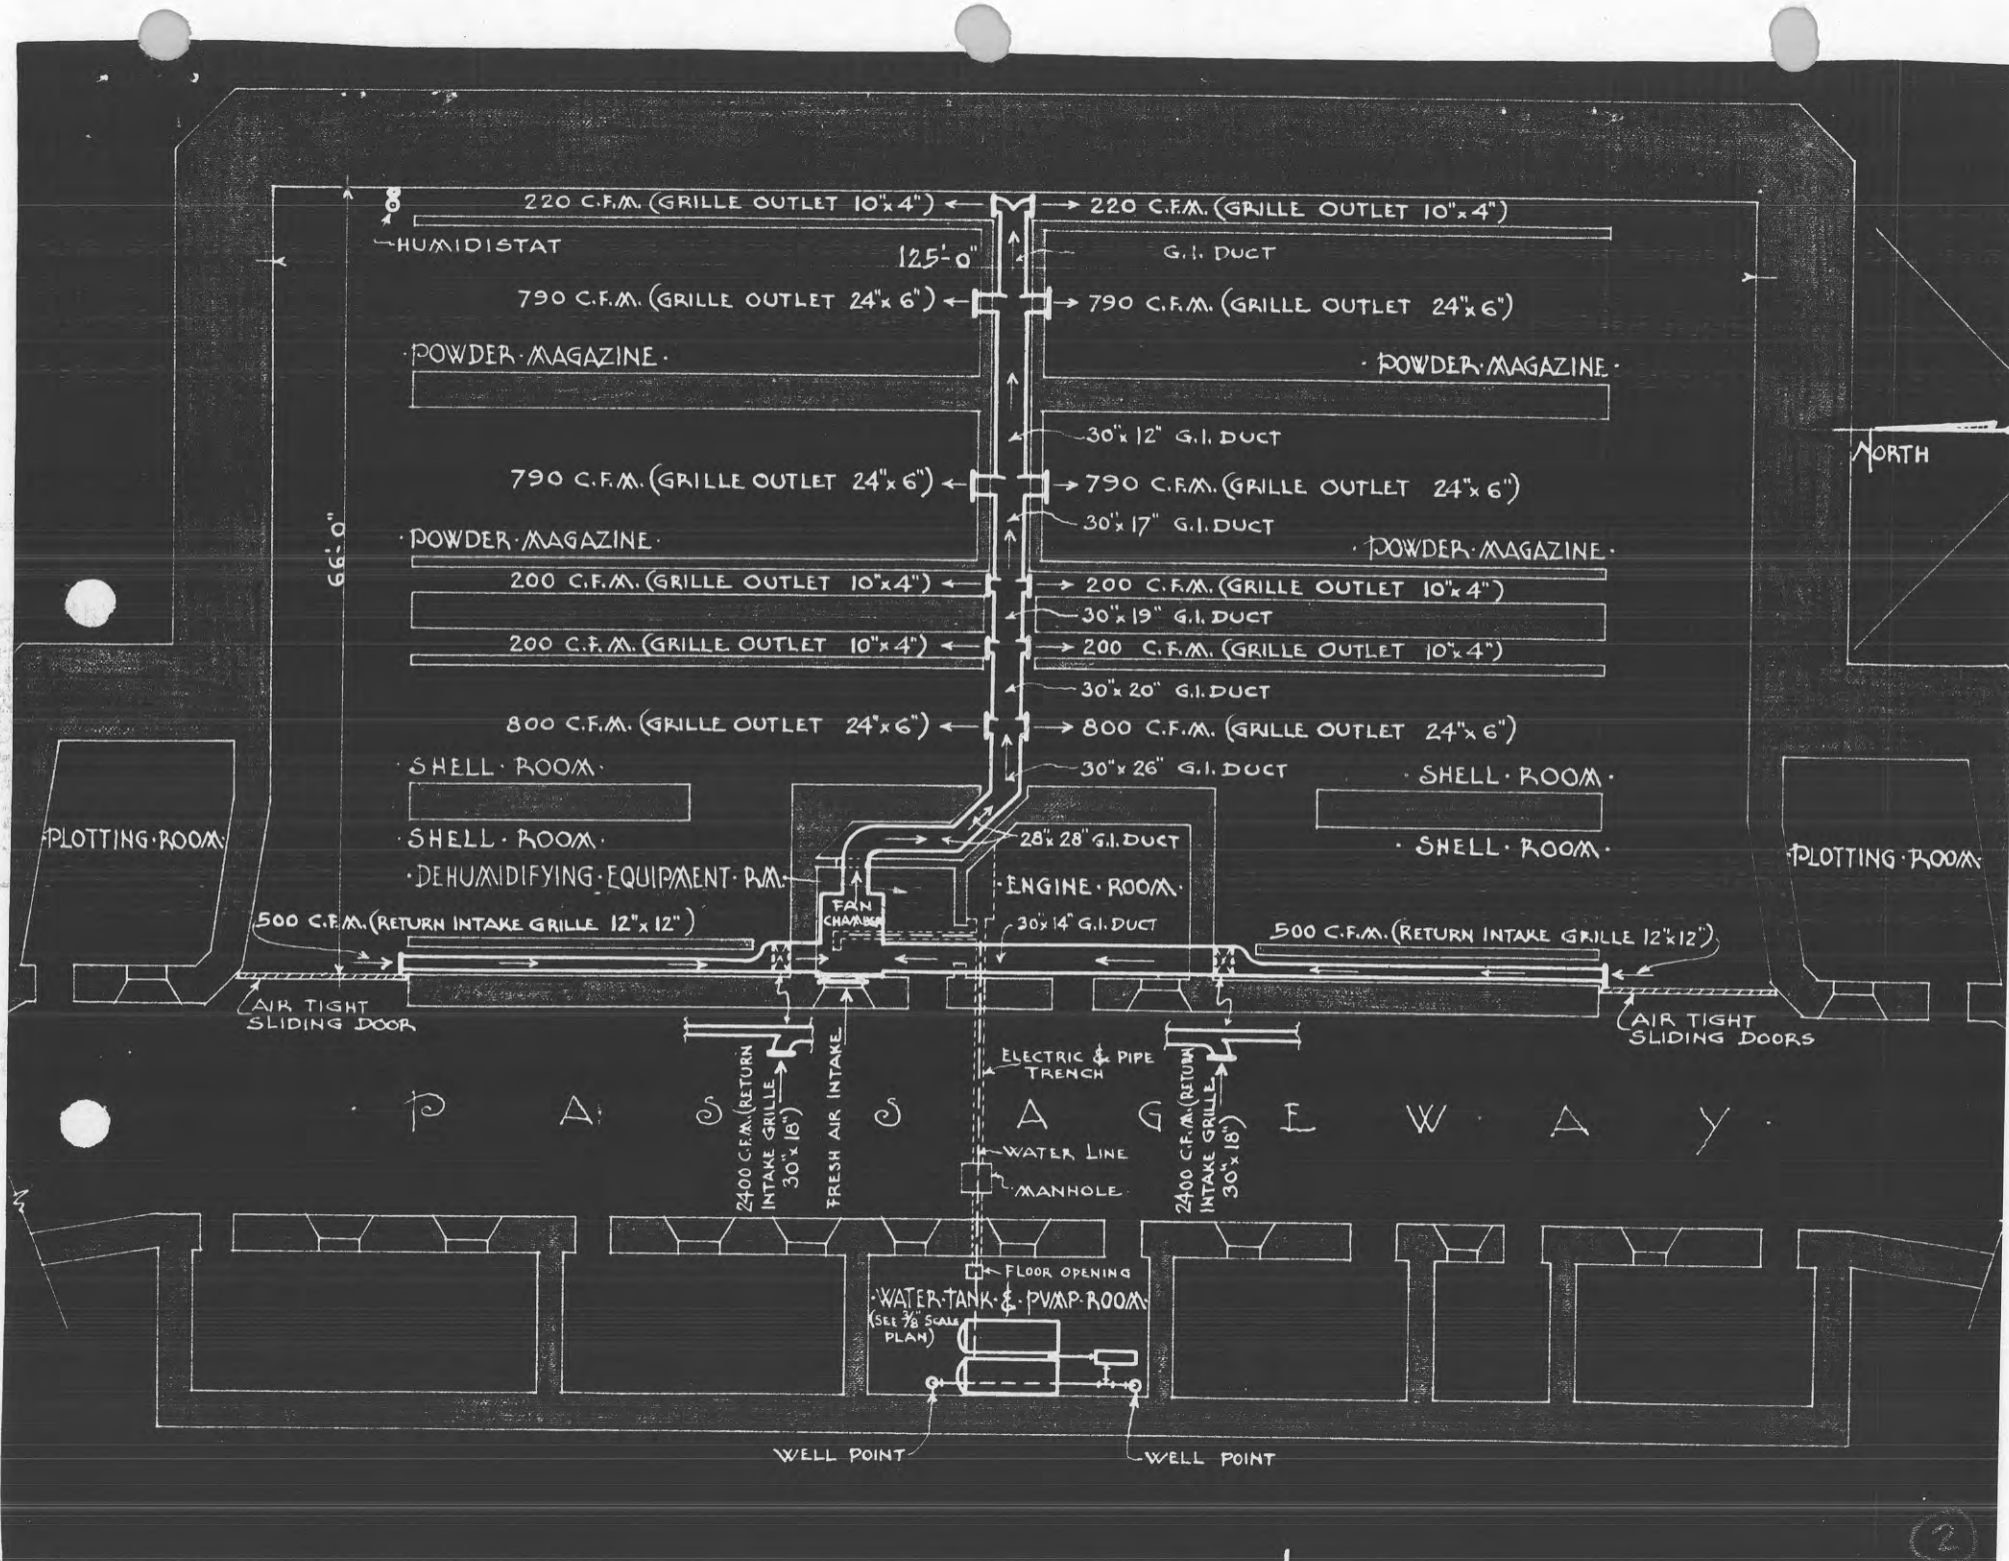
220 C.F.M. (GRILLE OUTLET 10"x 4")
220 C.F.M. (GRILLE OUTLET 10"x 4")
HUMIDISTAT
125'-0"
G.I. DUCT
790 C.F.M. (GRILLE OUTLET 24"x 6")
790 C.F.M. (GRILLE OUTLET 24"x 6")
·POWDER·MAGAZINE·
·POWDER·MAGAZINE·
30"x 12" G.I. DUCT
NORTH
790 C.F.M. (GRILLE OUTLET 24"x 6")
790 C.F.M. (GRILLE OUTLET 24"x 6")
30"x 17" G.I. DUCT
66'-0"
·POWDER·MAGAZINE·
·POWDER·MAGAZINE·
200 C.F.M. (GRILLE OUTLET 10"x 4")
200 C.F.M. (GRILLE OUTLET 10"x 4")
30"x 19" G.I. DUCT
200 C.F.M. (GRILLE OUTLET 10"x 4")
200 C.F.M. (GRILLE OUTLET 10"x 4")
30"x 20" G.I. DUCT
800 C.F.M. (GRILLE OUTLET 24"x 6")
800 C.F.M. (GRILLE OUTLET 24"x 6")
·SHELL·ROOM·
30"x 26" G.I. DUCT
·SHELL·ROOM·
·PLOTTING·ROOM·
·SHELL·ROOM·
28"x 28" G.I. DUCT
·SHELL·ROOM·
·PLOTTING·ROOM·
·DEHUMIDIFYING·EQUIPMENT·RM.
·ENGINE·ROOM·
FAN CHAMBER
500 C.F.M. (RETURN INTAKE GRILLE 12"x 12")
30"x 14" G.I. DUCT
500 C.F.M. (RETURN INTAKE GRILLE 12"x 12")
AIR TIGHT SLIDING DOOR
AIR TIGHT SLIDING DOORS
ELECTRIC & PIPE TRENCH
2400 C.F.M. (RETURN INTAKE GRILLE 30"x 18")
FRESH AIR INTAKE
2400 C.F.M. (RETURN INTAKE GRILLE 30"x 18")
· P A S S A G E W A Y ·
WATER LINE
MANHOLE
FLOOR OPENING
·WATER·TANK·&·PUMP·ROOM·
(SEE $\frac{3}{8}$" SCALE PLAN)
WELL POINT
WELL POINT
2